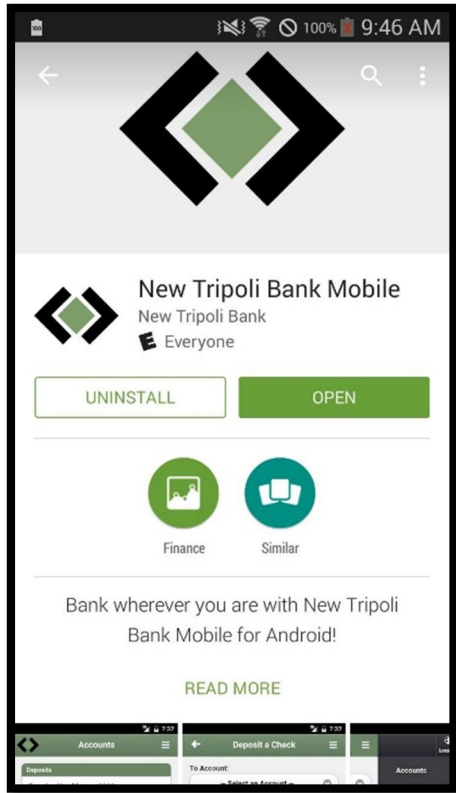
100% 9:46 AM

New Tripoli Bank Mobile
New Tripoli Bank
E Everyone

UNINSTALL
OPEN

Finance
Similar

Bank wherever you are with New Tripoli Bank Mobile for Android!

READ MORE

7:37
Accounts
Deposits

7:37
Deposit a Check
To Account:
-- Select an Account --

Accounts